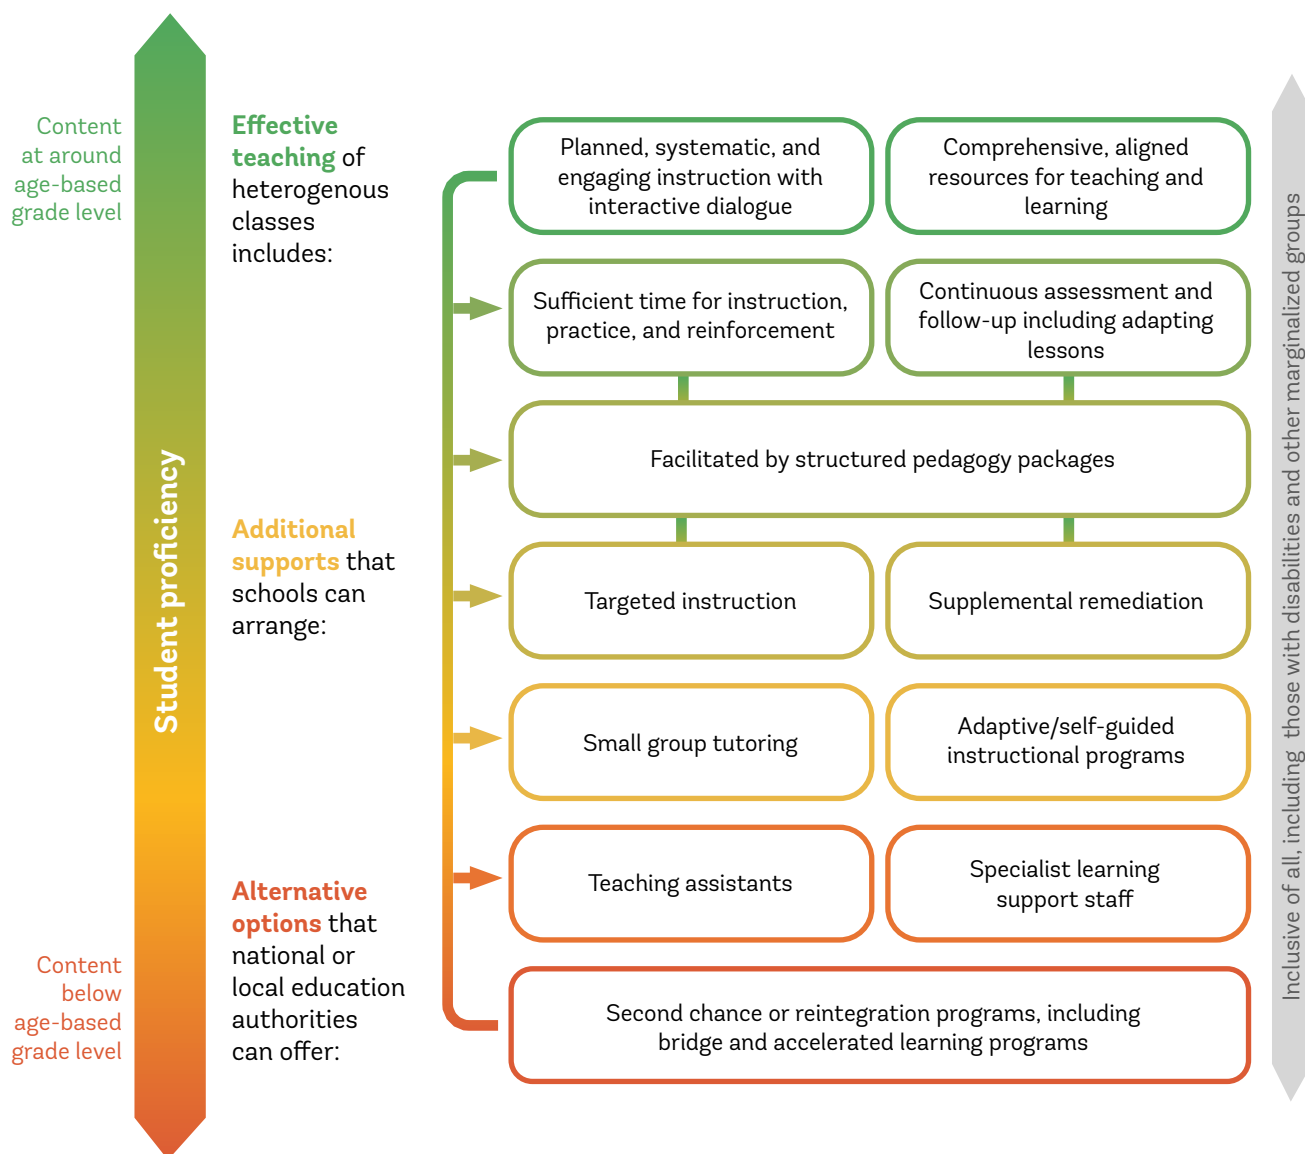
Content at around age-based grade level

Student proficiency

Content below age-based grade level

Effective teaching of heterogenous classes includes:

Additional supports that schools can arrange:

Alternative options that national or local education authorities can offer:

Planned, systematic, and engaging instruction with interactive dialogue

Comprehensive, aligned resources for teaching and learning

Sufficient time for instruction, practice, and reinforcement

Continuous assessment and follow-up including adapting lessons

Facilitated by structured pedagogy packages

Targeted instruction

Supplemental remediation

Small group tutoring

Adaptive/self-guided instructional programs

Teaching assistants

Specialist learning support staff

Second chance or reintegration programs, including bridge and accelerated learning programs

Inclusive of all, including those with disabilities and other marginalized groups